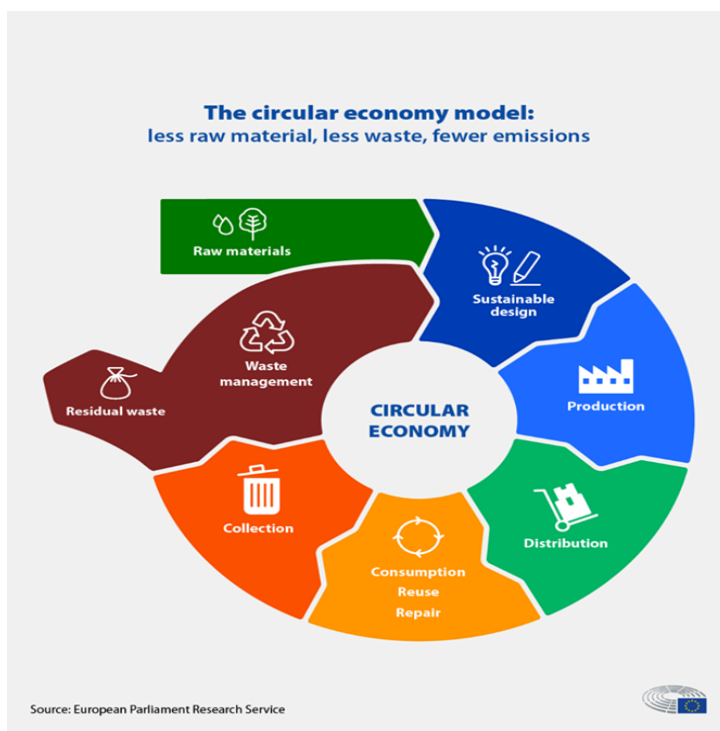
The circular economy model:
less raw material, less waste, fewer emissions

Raw materials

Sustainable design

Production

Distribution

Consumption
Reuse
Repair

Collection

Residual waste

Waste management

CIRCULAR ECONOMY

Source: European Parliament Research Service